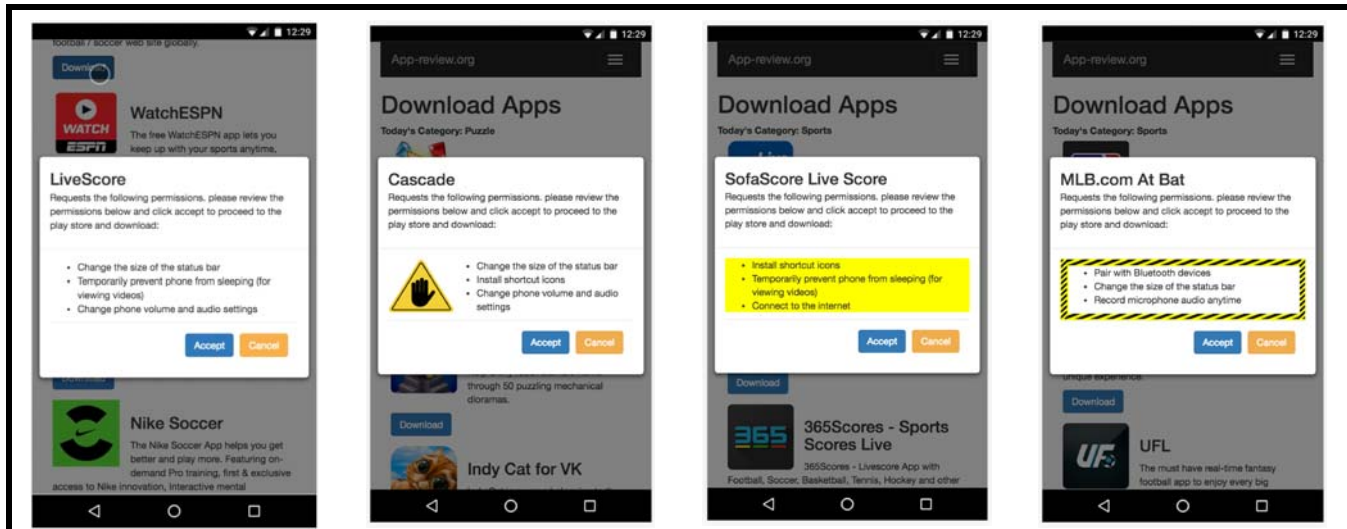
12:29

football / soccer web site globally.

Download

WATCH ESPN

WatchESPN

The free WatchESPN app lets you keep up with your sports anytime,

LiveScore

Requests the following permissions. please review the permissions below and click accept to proceed to the play store and download:

- Change the size of the status bar
- Temporarily prevent phone from sleeping (for viewing videos)
- Change phone volume and audio settings

Accept Cancel

Download

Nike Soccer

The Nike Soccer App helps you get better and play more. Featuring on-demand Pro training, first & exclusive access to Nike innovation, interactive mental

12:29

App-review.org

Download Apps

Today's Category: Puzzle

Cascade

Requests the following permissions. please review the permissions below and click accept to proceed to the play store and download:

- Change the size of the status bar
- Install shortcut icons
- Change phone volume and audio settings

Accept Cancel

through 50 puzzling mechanical dioramas.

Download

Indy Cat for VK

12:29

App-review.org

Download Apps

Today's Category: Sports

SofaScore Live Score

Requests the following permissions. please review the permissions below and click accept to proceed to the play store and download:

- Install shortcut icons
- Temporarily prevent phone from sleeping (for viewing videos)
- Connect to the internet

Accept Cancel

Download

365

365Scores - Sports Scores Live

365Scores - Livescore App with Football, Soccer, Basketball, Tennis, Hockey and other

12:29

App-review.org

Download Apps

Today's Category: Sports

MLB.com At Bat

Requests the following permissions. please review the permissions below and click accept to proceed to the play store and download:

- Pair with Bluetooth devices
- Change the size of the status bar
- Record microphone audio anytime

Accept Cancel

unique experience.

Download

UFL

UFL

The must have real-time fantasy football app to enjoy every big